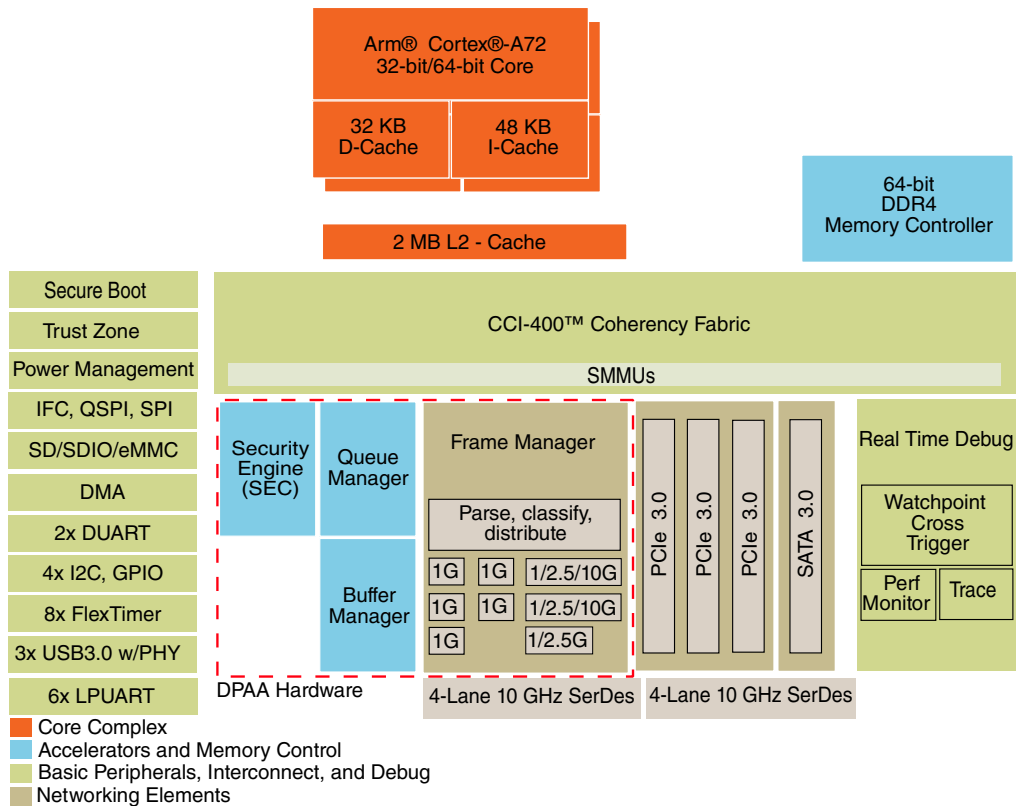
Arm® Cortex®-A72
32-bit/64-bit Core

32 KB
D-Cache

48 KB
I-Cache

2 MB L2 - Cache

64-bit
DDR4
Memory Controller

Secure Boot
Trust Zone
Power Management
IFC, QSPI, SPI
SD/SDIO/eMMC
DMA
2x DUART
4x I2C, GPIO
8x FlexTimer
3x USB3.0 w/PHY
6x LPUART

CCI-400™ Coherency Fabric
SMMUs

Security Engine (SEC)
Queue Manager
Buffer Manager

Frame Manager
Parse, classify, distribute
1G
1G
1/2.5/10G
1G
1G
1/2.5/10G
1G
1/2.5G

PCIe 3.0
PCIe 3.0
PCIe 3.0
SATA 3.0

Real Time Debug
Watchpoint Cross Trigger
Perf Monitor
Trace

DPAA Hardware
4-Lane 10 GHz SerDes
4-Lane 10 GHz SerDes

Core Complex
Accelerators and Memory Control
Basic Peripherals, Interconnect, and Debug
Networking Elements